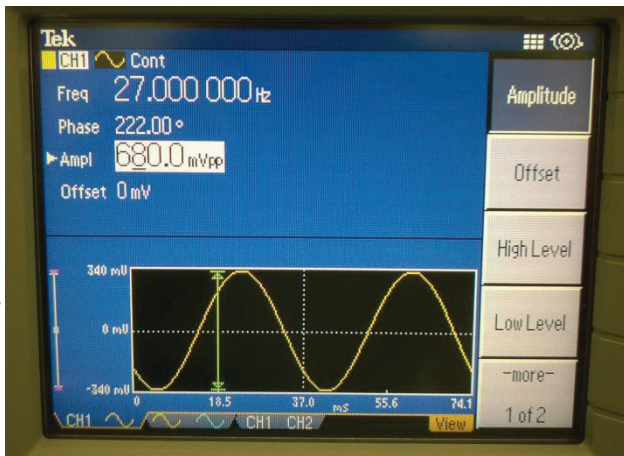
Tek

CH1 Cont

Freq 27.000 000 Hz

Phase 222.00 °

▶Ampl 680.0 mVpp

Offset 0 mV

340 mV

0 mV

-340 mV

0 18.5 37.0 mS 55.6 74.1

CH1 CH1 CH2

View

Amplitude

Offset

High Level

Low Level

-more-
1 of 2